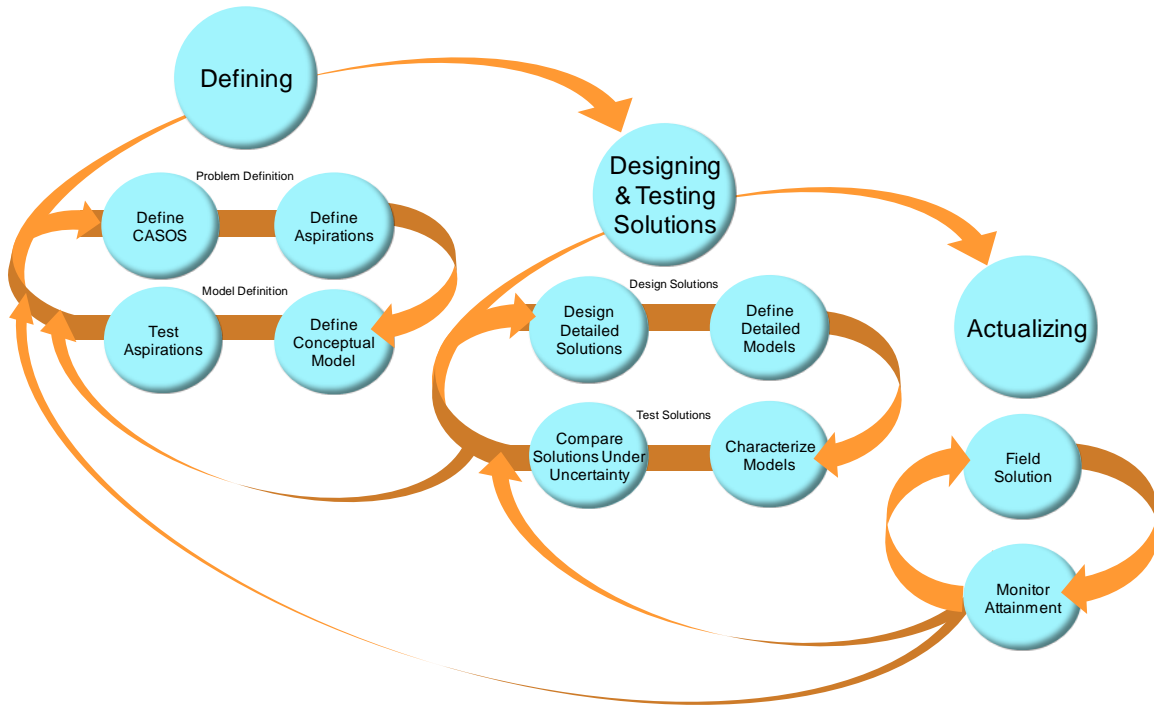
Defining

Problem Definition

Define CASOS

Define Aspirations

Model Definition

Test Aspirations

Define Conceptual Model

Designing & Testing Solutions

Design Solutions

Design Detailed Solutions

Define Detailed Models

Test Solutions

Compare Solutions Under Uncertainty

Characterize Models

Actualizing

Field Solution

Monitor Attainment